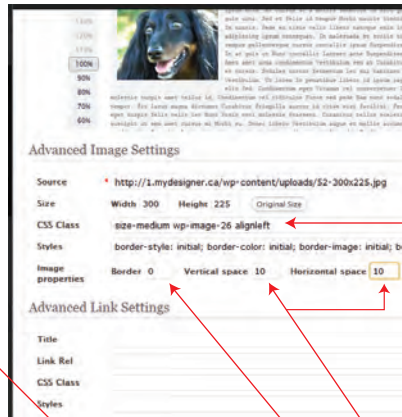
140%
120%
110%
100%
90%
80%
70%
60%

Advanced Image Settings

Source * http://1.mydesigner.ca/wp-content/uploads/52-300x225.jpg

Size Width 300 Height 225 Original Size

CSS Class size-medium wp-image-26 alignleft

Styles border-style: initial; border-color: initial; border-image: initial; b

Image properties Border 0 Vertical space 10 Horizontal space 10

Advanced Link Settings

Title

Link Rel

CSS Class

Styles